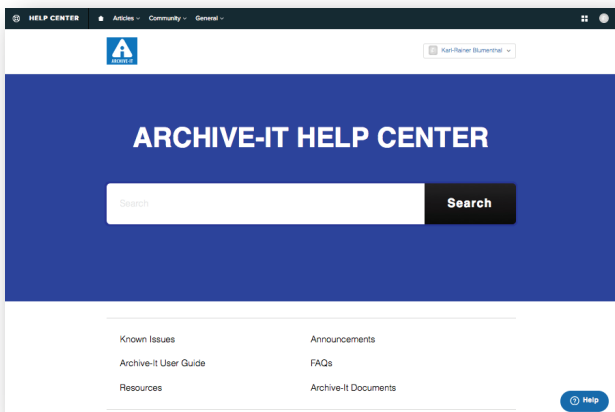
HELP CENTER Articles Community General

ARCHIVE-IT

Karl-Rainer Blumenthal

ARCHIVE-IT HELP CENTER

Search

Search

Known Issues

Archive-It User Guide

Resources

Announcements

FAQs

Archive-It Documents

Help